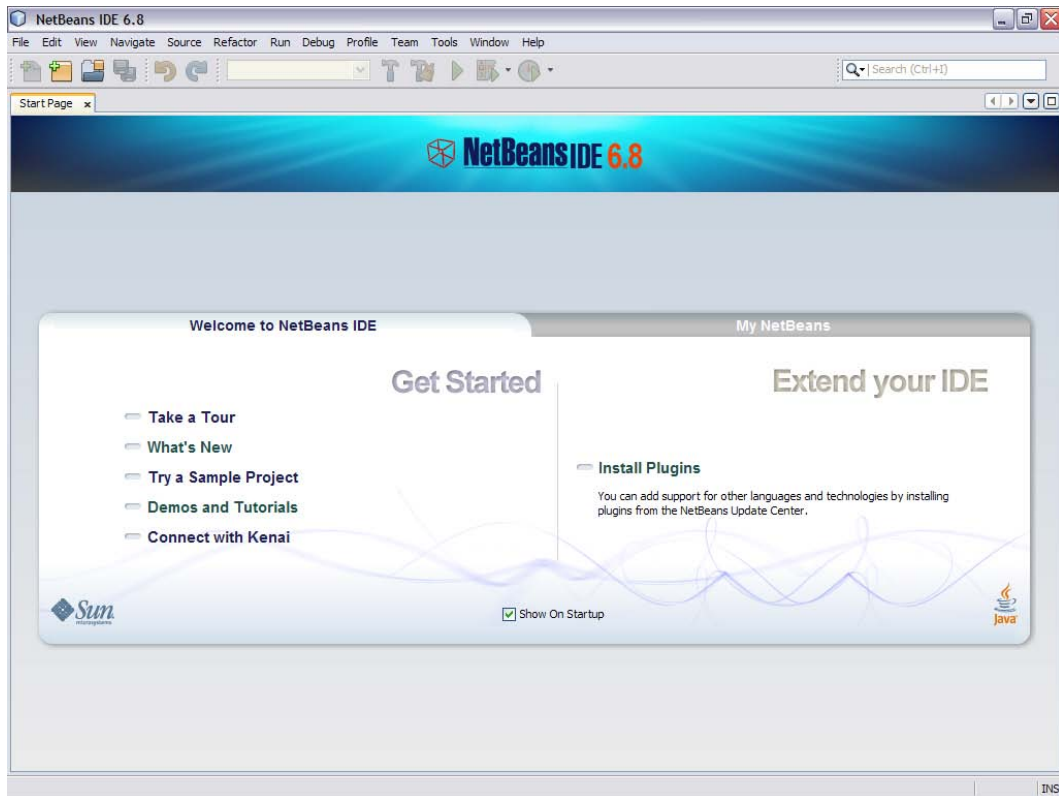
NetBeans IDE 6.8

File Edit View Navigate Source Refactor Run Debug Profile Team Tools Window Help

Search (Ctrl+I)

Start Page x

NetBeans IDE 6.8

Welcome to NetBeans IDE

My NetBeans

Get Started

Take a Tour

What's New

Try a Sample Project

Demos and Tutorials

Connect with Kenai

Extend your IDE

Install Plugins

You can add support for other languages and technologies by installing plugins from the NetBeans Update Center.

Sun microsystems

Show On Startup

Java

INS